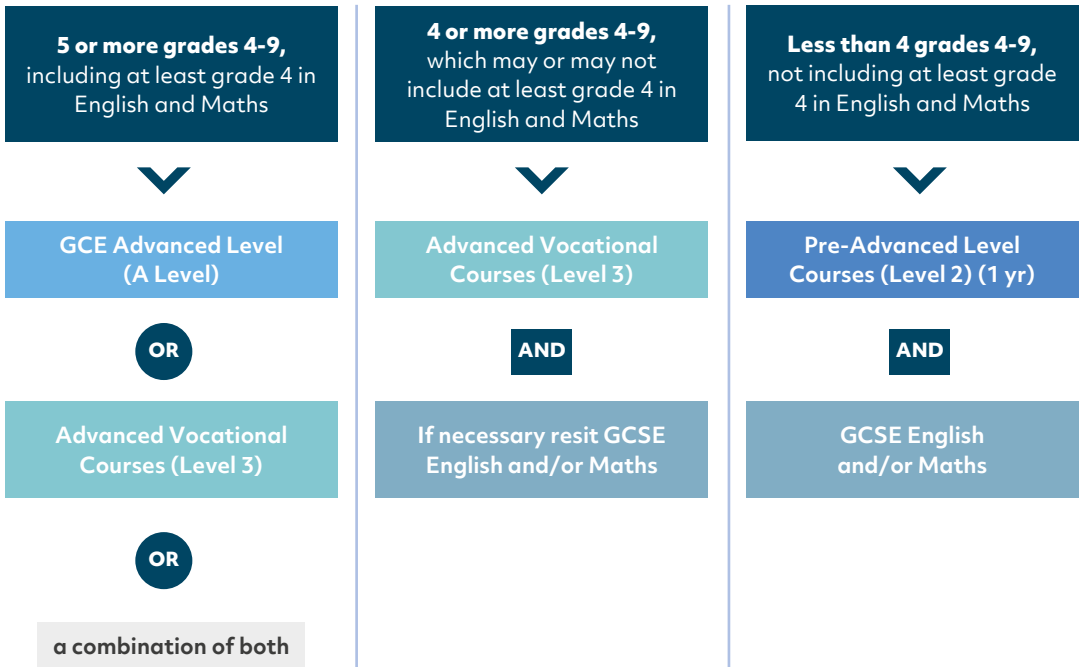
**5 or more grades 4-9,** including at least grade 4 in English and Maths

GCE Advanced Level (A Level)

OR

Advanced Vocational Courses (Level 3)

OR

a combination of both

**4 or more grades 4-9,** which may or may not include at least grade 4 in English and Maths

Advanced Vocational Courses (Level 3)

AND

If necessary resit GCSE English and/or Maths

**Less than 4 grades 4-9,** not including at least grade 4 in English and Maths

Pre-Advanced Level Courses (Level 2) (1 yr)

AND

GCSE English and/or Maths